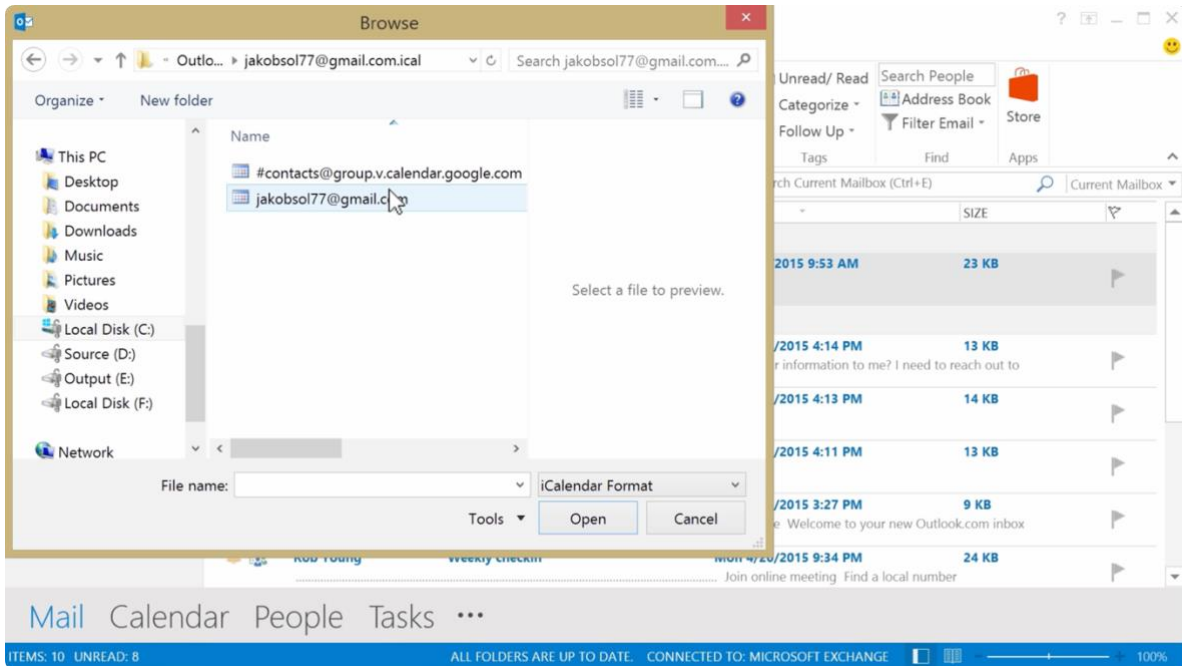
Browse

Outlo... ▸ jakobsol77@gmail.com.ical

Search jakobsol77@gmail.com....

Organize ▾ New folder

This PC
Desktop
Documents
Downloads
Music
Pictures
Videos
Local Disk (C:)
Source (D:)
Output (E:)
Local Disk (F:)

Network

Name

#contacts@group.v.calendar.google.com
jakobsol77@gmail.c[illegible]m

Select a file to preview.

File name:

iCalendar Format

Tools ▾ Open Cancel

? — □ ✕

Unread/ Read
Categorize ▾
Follow Up ▾
Tags

Search People
Address Book
Filter Email ▾
Find

Store
Apps

rch Current Mailbox (Ctrl+E)

Current Mailbox ▾

SIZE

2015 9:53 AM 23 KB

/2015 4:14 PM 13 KB
r information to me? I need to reach out to

/2015 4:13 PM 14 KB

/2015 4:11 PM 13 KB

/2015 3:27 PM 9 KB
e Welcome to your new Outlook.com inbox

Rob Young Weekly checkin Mon 4/20/2015 9:34 PM 24 KB
Join online meeting Find a local number

Mail Calendar People Tasks •••

ITEMS: 10 UNREAD: 8

ALL FOLDERS ARE UP TO DATE. CONNECTED TO: MICROSOFT EXCHANGE

100%